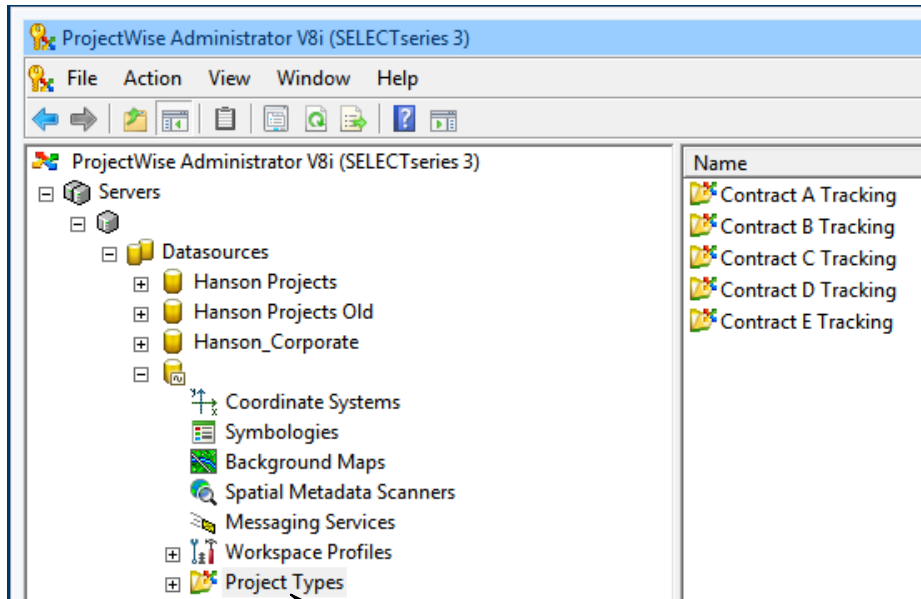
ProjectWise Administrator V8i (SELECTseries 3)

File Action View Window Help

ProjectWise Administrator V8i (SELECTseries 3)
Servers
Datasources
Hanson Projects
Hanson Projects Old
Hanson_Corporate
Coordinate Systems
Symbologies
Background Maps
Spatial Metadata Scanners
Messaging Services
Workspace Profiles
Project Types

Name
Contract A Tracking
Contract B Tracking
Contract C Tracking
Contract D Tracking
Contract E Tracking